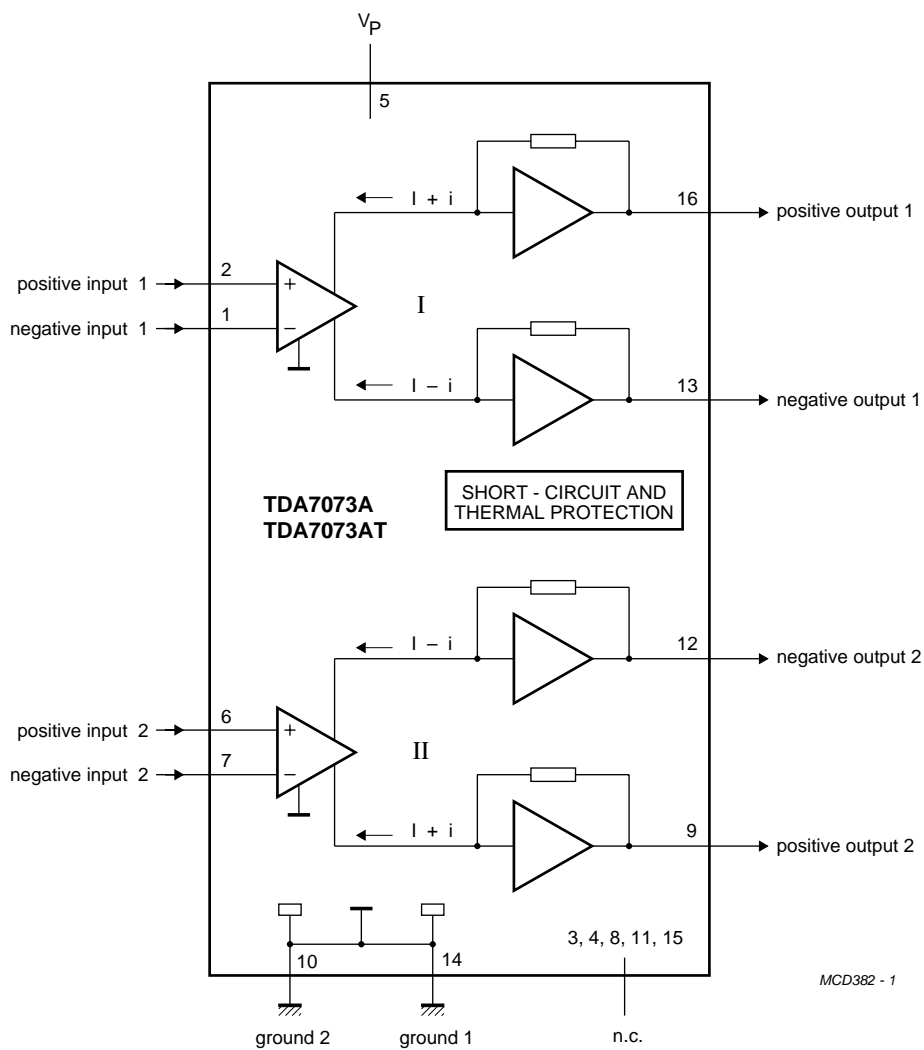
$V_P$

5

I + i

16

positive output 1

positive input 1

2

+

negative input 1

1

−

I

I − i

13

negative output 1

TDA7073A
TDA7073AT

SHORT - CIRCUIT AND THERMAL PROTECTION

I − i

12

negative output 2

positive input 2

6

+

negative input 2

7

−

II

I + i

9

positive output 2

3, 4, 8, 11, 15

10

14

MCD382 - 1

ground 2

ground 1

n.c.